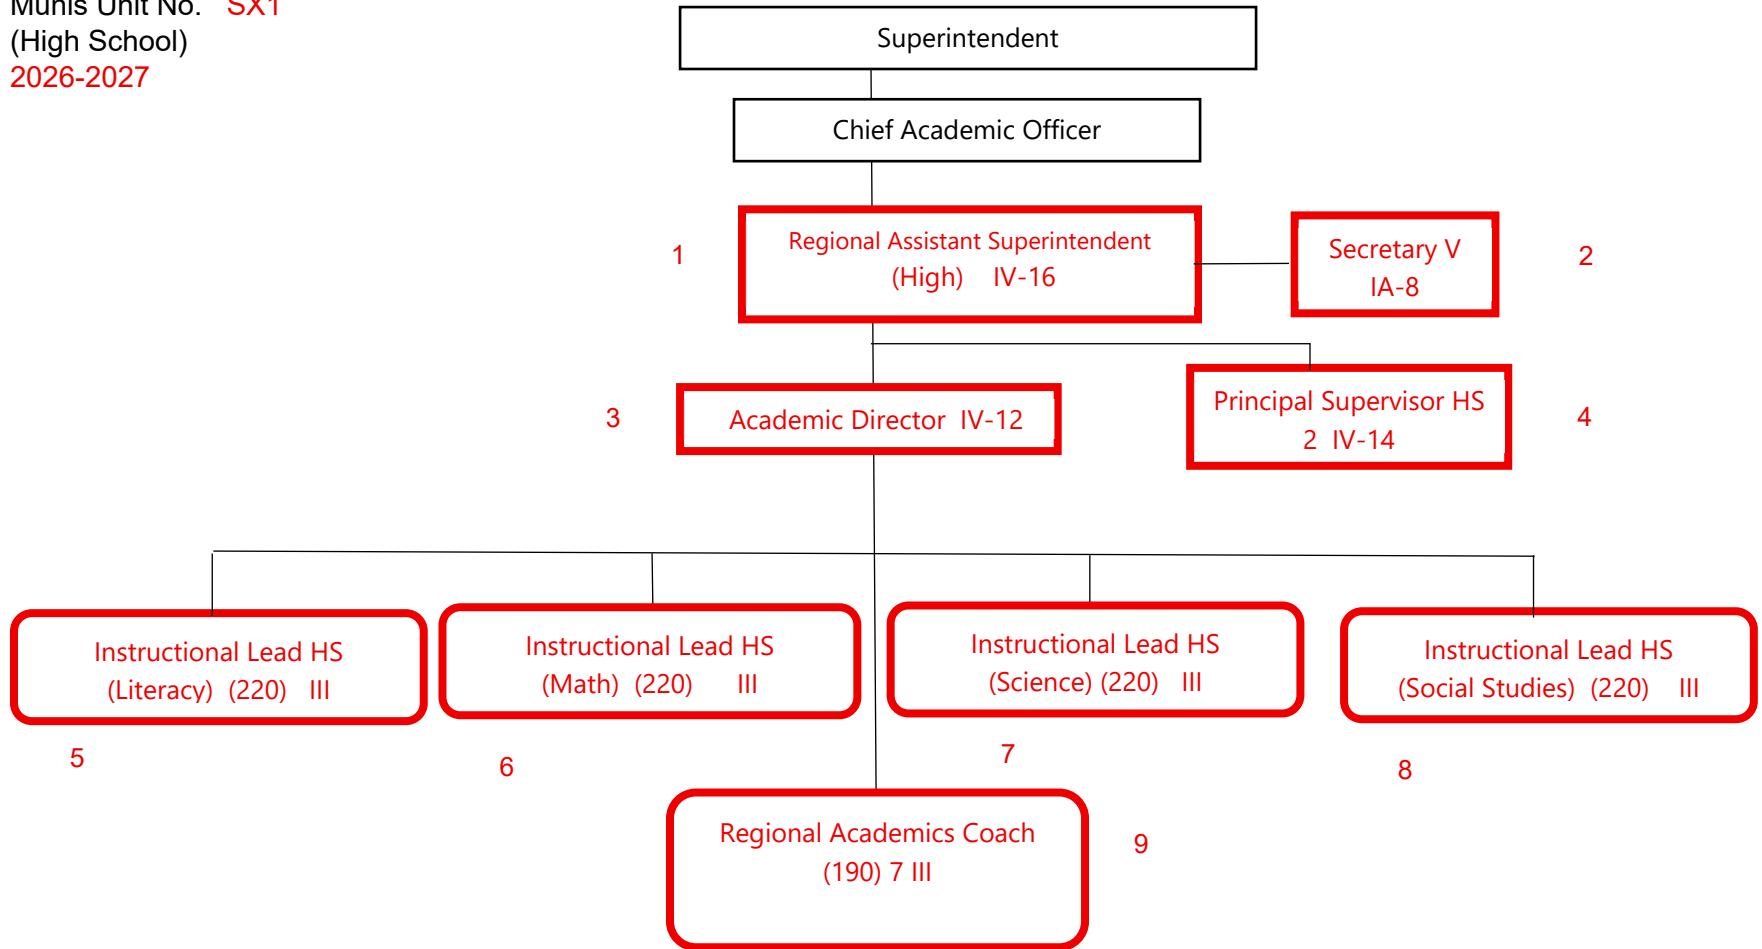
Munis Unit No. SX1
(High School)
2026-2027

Superintendent

Chief Academic Officer

1

Regional Assistant Superintendent (High) IV-16

Secretary V IA-8

2

3

Academic Director IV-12

Principal Supervisor HS 2 IV-14

4

Instructional Lead HS (Literacy) (220) III

Instructional Lead HS (Math) (220) III

Instructional Lead HS (Science) (220) III

Instructional Lead HS (Social Studies) (220) III

5

6

7

8

Regional Academics Coach (190) 7 III

9